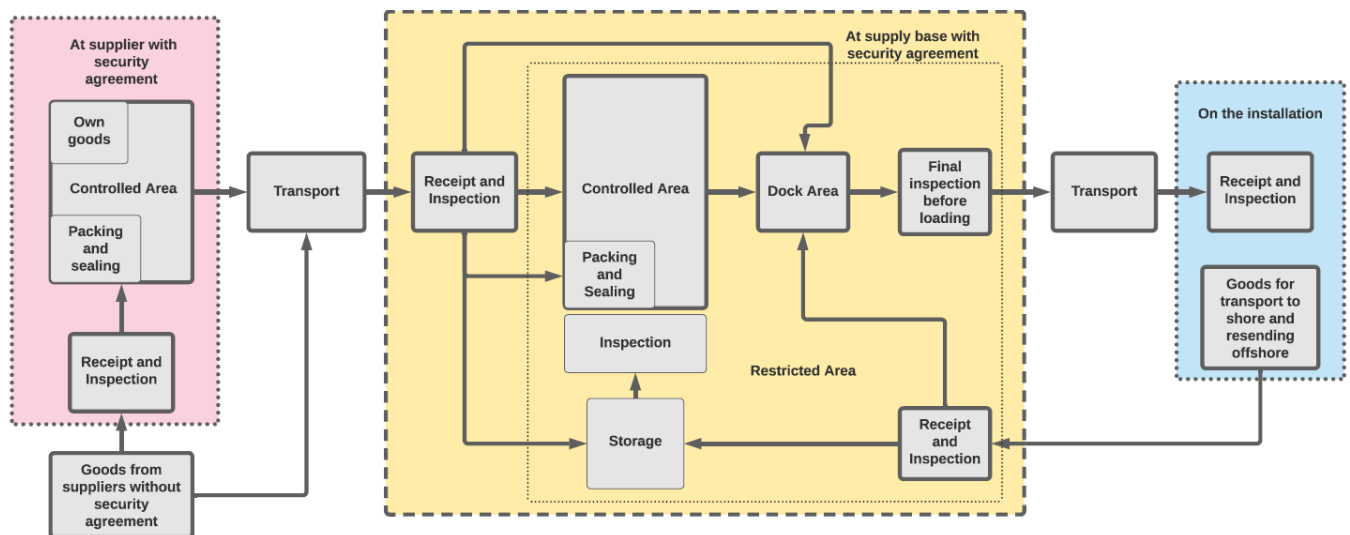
At supplier with security agreement

Own goods

Controlled Area

Packing and sealing

Receipt and Inspection

Goods from suppliers without security agreement

Transport

At supply base with security agreement

Receipt and Inspection

Controlled Area

Packing and Sealing

Inspection

Storage

Restricted Area

Dock Area

Final inspection before loading

Receipt and Inspection

Transport

On the installation

Receipt and Inspection

Goods for transport to shore and resending offshore